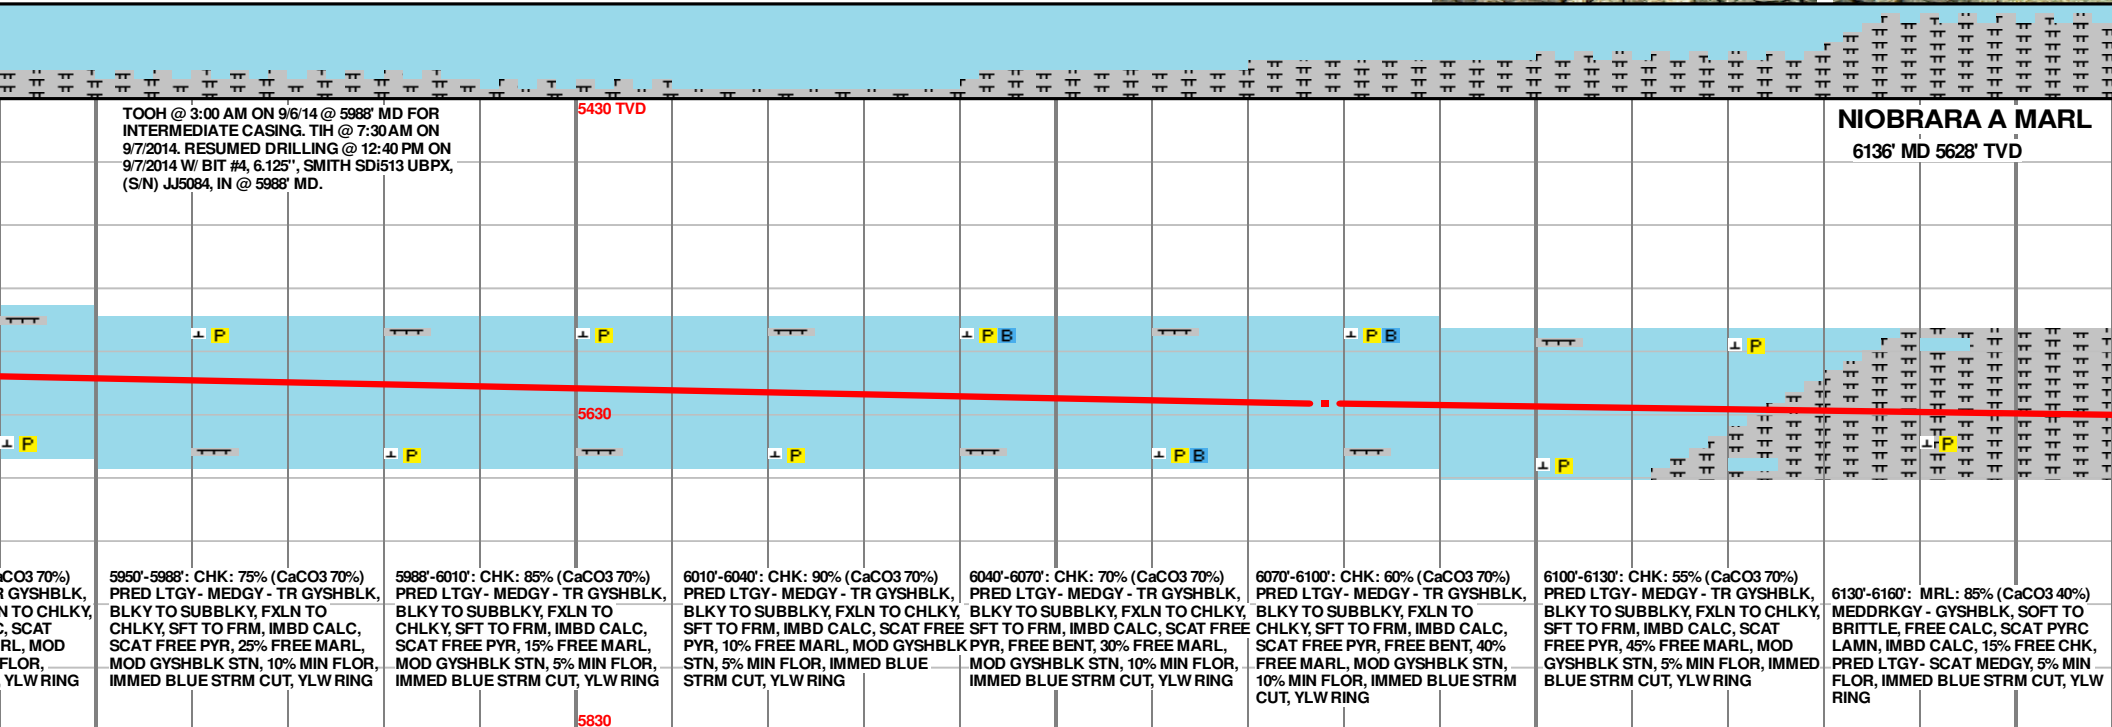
5430 TVD

TOOH @ 3:00 AM ON 9/6/14 @ 5988' MD FOR INTERMEDIATE CASING. TIH @ 7:30AM ON 9/7/2014. RESUMED DRILLING @ 12:40 PM ON 9/7/2014 W/ BIT #4, 6.125", SMITH SDi513 UBPX, (S/N) JJ5084, IN @ 5988' MD.

NIOBRARA A MARL
6136' MD 5628' TVD

P
P
P B
P B
P
P
P
P
P B
P
P

5630

aCO3 70%)
R GYSHBLK,
N TO CHLKY,
C, SCAT
RL, MOD
FLOR,
YLW RING

5950'-5988': CHK: 75% (CaCO3 70%) PRED LTGY- MEDGY - TR GYSHBLK, BLKY TO SUBBLKY, FXLN TO CHLKY, SFT TO FRM, IMBD CALC, SCAT FREE PYR, 25% FREE MARL, MOD GYSHBLK STN, 10% MIN FLOR, IMMED BLUE STRM CUT, YLW RING

5988'-6010': CHK: 85% (CaCO3 70%) PRED LTGY- MEDGY - TR GYSHBLK, BLKY TO SUBBLKY, FXLN TO CHLKY, SFT TO FRM, IMBD CALC, SCAT FREE PYR, 15% FREE MARL, MOD GYSHBLK STN, 5% MIN FLOR, IMMED BLUE STRM CUT, YLW RING

6010'-6040': CHK: 90% (CaCO3 70%) PRED LTGY- MEDGY - TR GYSHBLK, BLKY TO SUBBLKY, FXLN TO CHLKY, SFT TO FRM, IMBD CALC, SCAT FREE PYR, 10% FREE MARL, MOD GYSHBLK STN, 5% MIN FLOR, IMMED BLUE STRM CUT, YLW RING

6040'-6070': CHK: 70% (CaCO3 70%) PRED LTGY- MEDGY - TR GYSHBLK, BLKY TO SUBBLKY, FXLN TO CHLKY, SFT TO FRM, IMBD CALC, SCAT FREE PYR, FREE BENT, 30% FREE MARL, MOD GYSHBLK STN, 10% MIN FLOR, IMMED BLUE STRM CUT, YLW RING

6070'-6100': CHK: 60% (CaCO3 70%) PRED LTGY- MEDGY - TR GYSHBLK, BLKY TO SUBBLKY, FXLN TO CHLKY, SFT TO FRM, IMBD CALC, SCAT FREE PYR, FREE BENT, 40% FREE MARL, MOD GYSHBLK STN, 10% MIN FLOR, IMMED BLUE STRM CUT, YLW RING

6100'-6130': CHK: 55% (CaCO3 70%) PRED LTGY- MEDGY - TR GYSHBLK, BLKY TO SUBBLKY, FXLN TO CHLKY, SFT TO FRM, IMBD CALC, SCAT FREE PYR, 45% FREE MARL, MOD GYSHBLK STN, 5% MIN FLOR, IMMED BLUE STRM CUT, YLW RING

6130'-6160': MRL: 85% (CaCO3 40%) MEDDRKGY - GYSHBLK, SOFT TO BRITTLE, FREE CALC, SCAT PYRC LAMN, IMBD CALC, 15% FREE CHK, PRED LTGY- SCAT MEDGY, 5% MIN FLOR, IMMED BLUE STRM CUT, YLW RING

5830